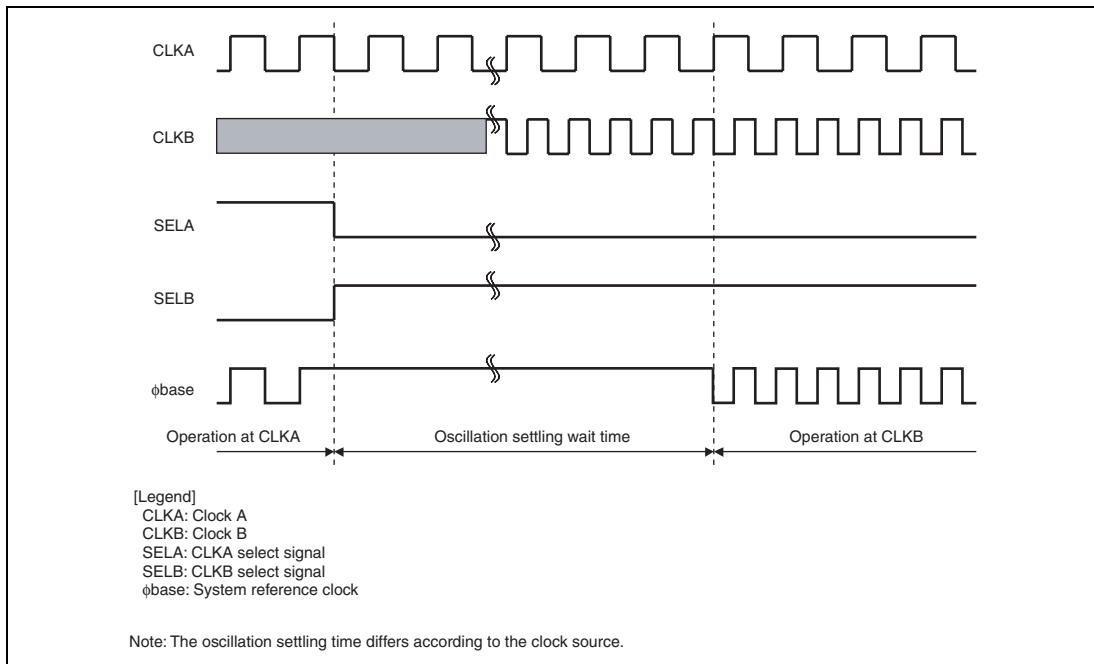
CLKA

CLKB

SELA

SELB

$\phi$base

Operation at CLKA

Oscillation settling wait time

Operation at CLKB

[Legend]
CLKA: Clock A
CLKB: Clock B
SELA: CLKA select signal
SELB: CLKB select signal
$\phi$base: System reference clock

Note: The oscillation settling time differs according to the clock source.